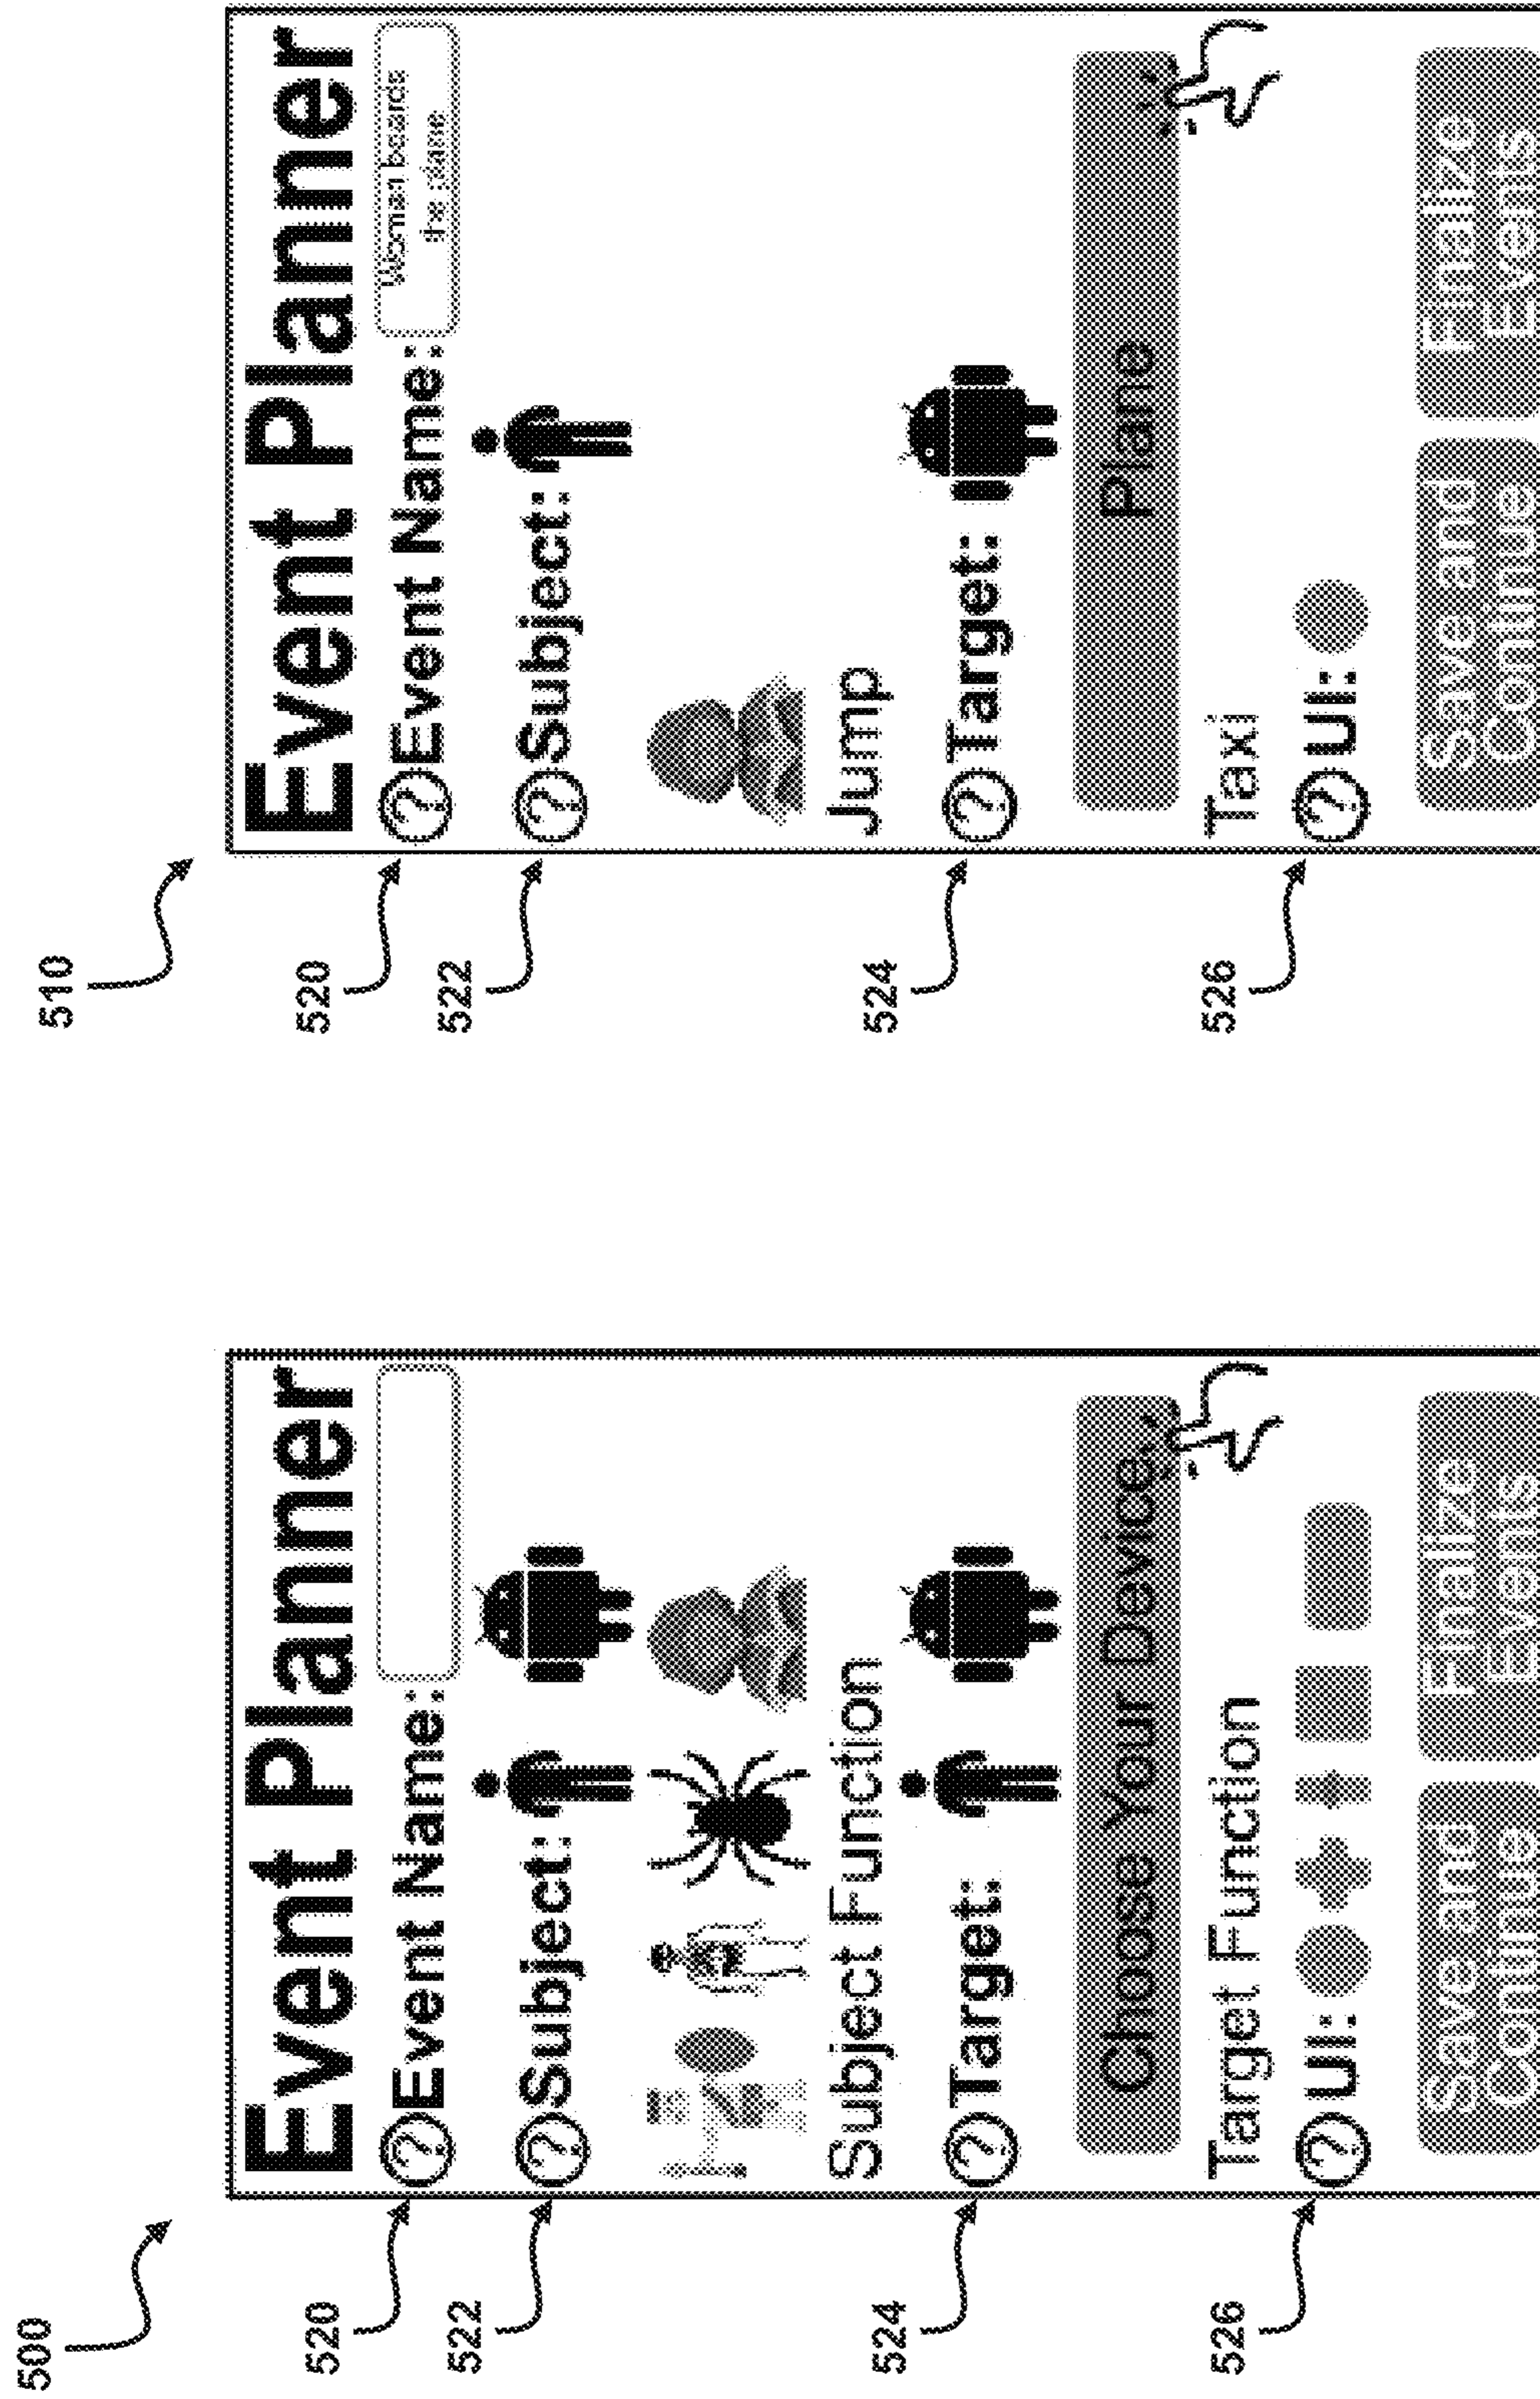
500

520

522

524

526

Event Planner
?Event Name:
?Subject:
Subject Function
?Target:
Choose Your Device.
Target Function
?UI:
Save and Continue
Finalize Events

510

520

522

524

526

Event Planner
?Event Name: Woman boards the plane
?Subject:
Jump
?Target:
Plane
Taxi
?UI:
Save and Continue
Finalize Events